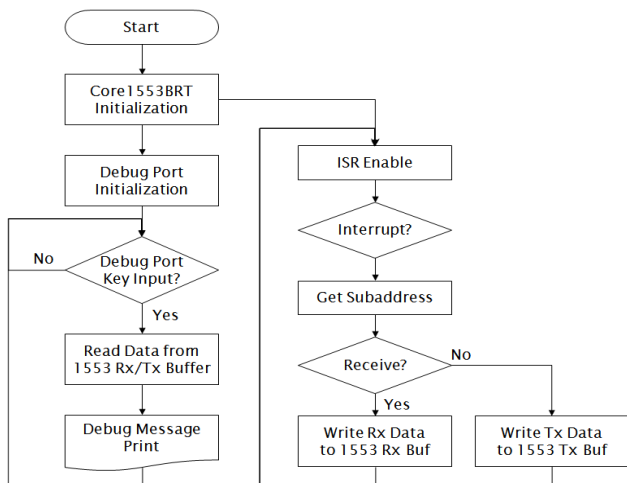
Start

Core1553BRT Initialization

Debug Port Initialization

No

Debug Port Key Input?

Yes

Read Data from 1553 Rx/Tx Buffer

Debug Message Print

ISR Enable

Interrupt?

Get Subaddress

Receive?

No

Yes

Write Rx Data to 1553 Rx Buf

Write Tx Data to 1553 Tx Buf